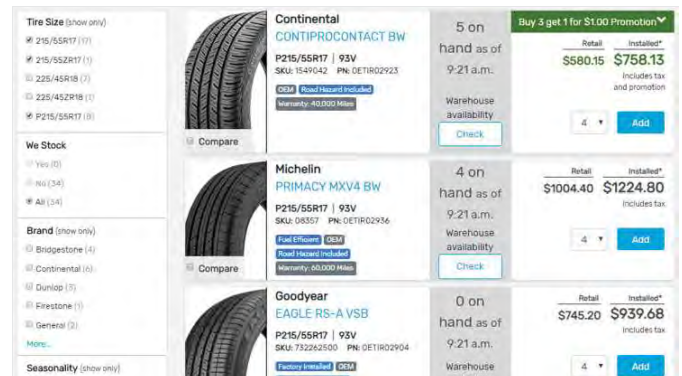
Tire Size (show only)
215/55R17 (17)
215/55ZR17 (1)
225/45R18 (1)
225/45ZR18 (1)
P215/55R17 (8)

We Stock
Yes (0)
No (34)
All (34)

Brand (show only)
Bridgestone (4)
Continental (6)
Dunlop (3)
Firestone (1)
General (3)
More...

Seasonality (show only)

Compare
Continental
CONTIPROCONTACT BW
P215/55R17 | 93V
SKU: 1549042 PN: 0ETIR02923
OEM Road Hazard Included
Warranty: 40,000 Miles
5 on hand as of 9:21 a.m.
Warehouse availability
Check
Buy 3 get 1 for $1.00 Promotion
Retail $580.15
Installed* $758.13
includes tax and promotion
4
Add

Compare
Michelin
PRIMACY MXV4 BW
P215/55R17 | 93V
SKU: 08357 PN: 0ETIR02936
Fuel Efficient OEM
Road Hazard Included
Warranty: 60,000 Miles
4 on hand as of 9:21 a.m.
Warehouse availability
Check
Retail $1004.40
Installed* $1224.80
includes tax
4
Add

Goodyear
EAGLE RS-A VSB
P215/55R17 | 93V
SKU: 732262500 PN: 0ETIR02904
Factory Installed OEM
0 on hand as of 9:21 a.m.
Warehouse
Retail $745.20
Installed* $939.68
includes tax
4
Add